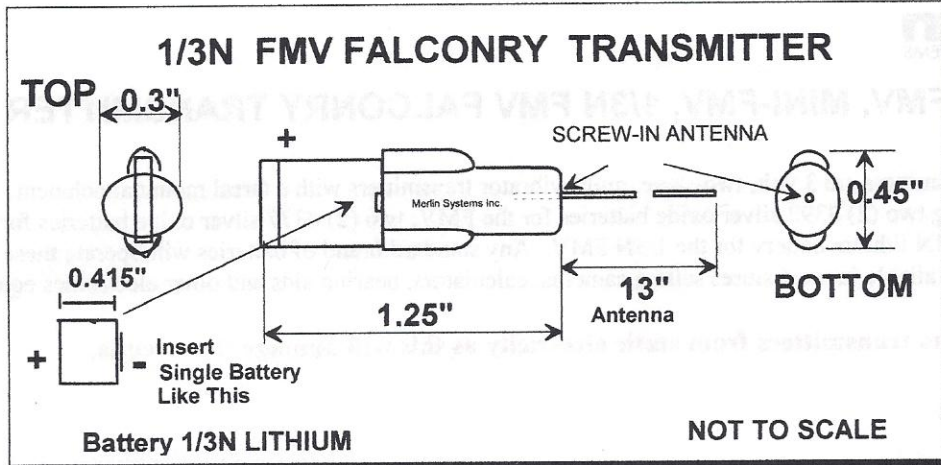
1/3N FMV FALCONRY TRANSMITTER

TOP

0.3"

+

SCREW-IN ANTENNA

Merlin Systems inc.

0.45"

0.415"

13"
Antenna

BOTTOM

1.25"

+

-

Insert Single Battery Like This

Battery 1/3N LITHIUM

NOT TO SCALE